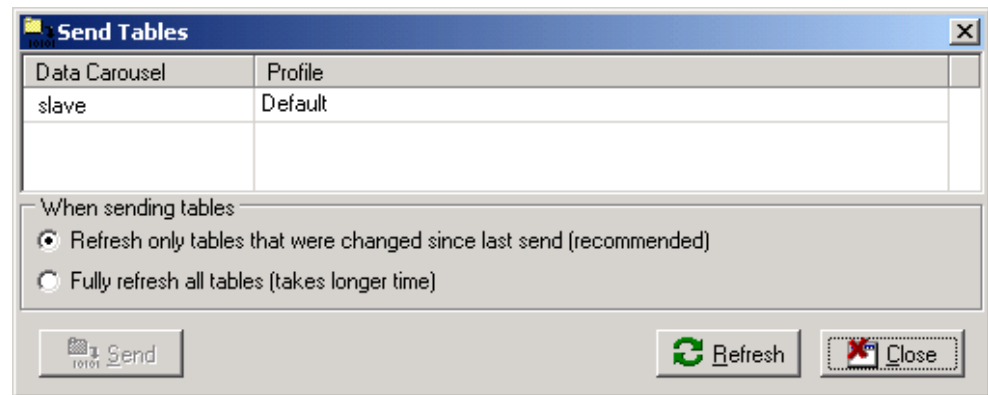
Send Tables

| Data Carousel | Profile |
|---|---|
| slave | Default |

When sending tables

Refresh only tables that were changed since last send (recommended)

Fully refresh all tables (takes longer time)

Send

Refresh

Close